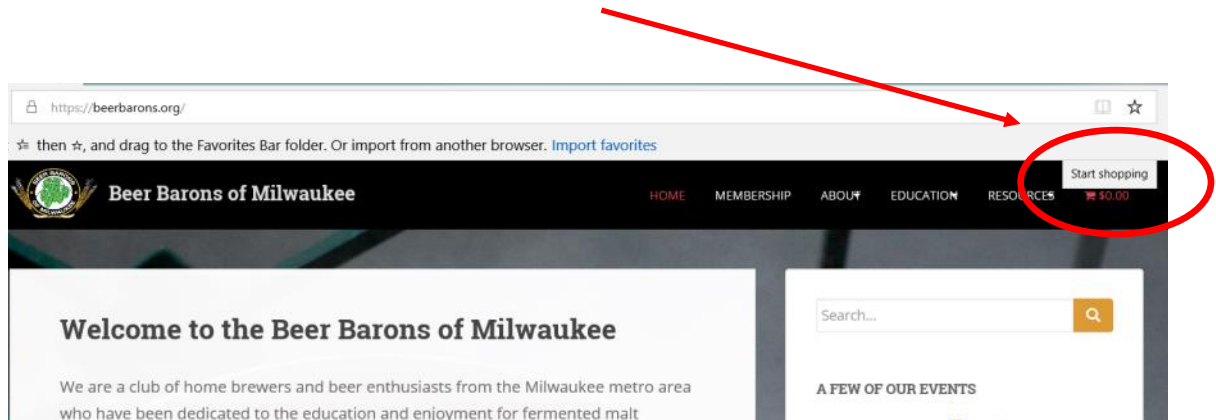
https://beerbarons.org/

then ☆, and drag to the Favorites Bar folder. Or import from another browser. Import favorites

Start shopping

Beer Barons of Milwaukee

HOME MEMBERSHIP ABOUT EDUCATION RESOURCES $0.00

Welcome to the Beer Barons of Milwaukee

We are a club of home brewers and beer enthusiasts from the Milwaukee metro area who have been dedicated to the education and enjoyment for fermented malt

Search...

A FEW OF OUR EVENTS